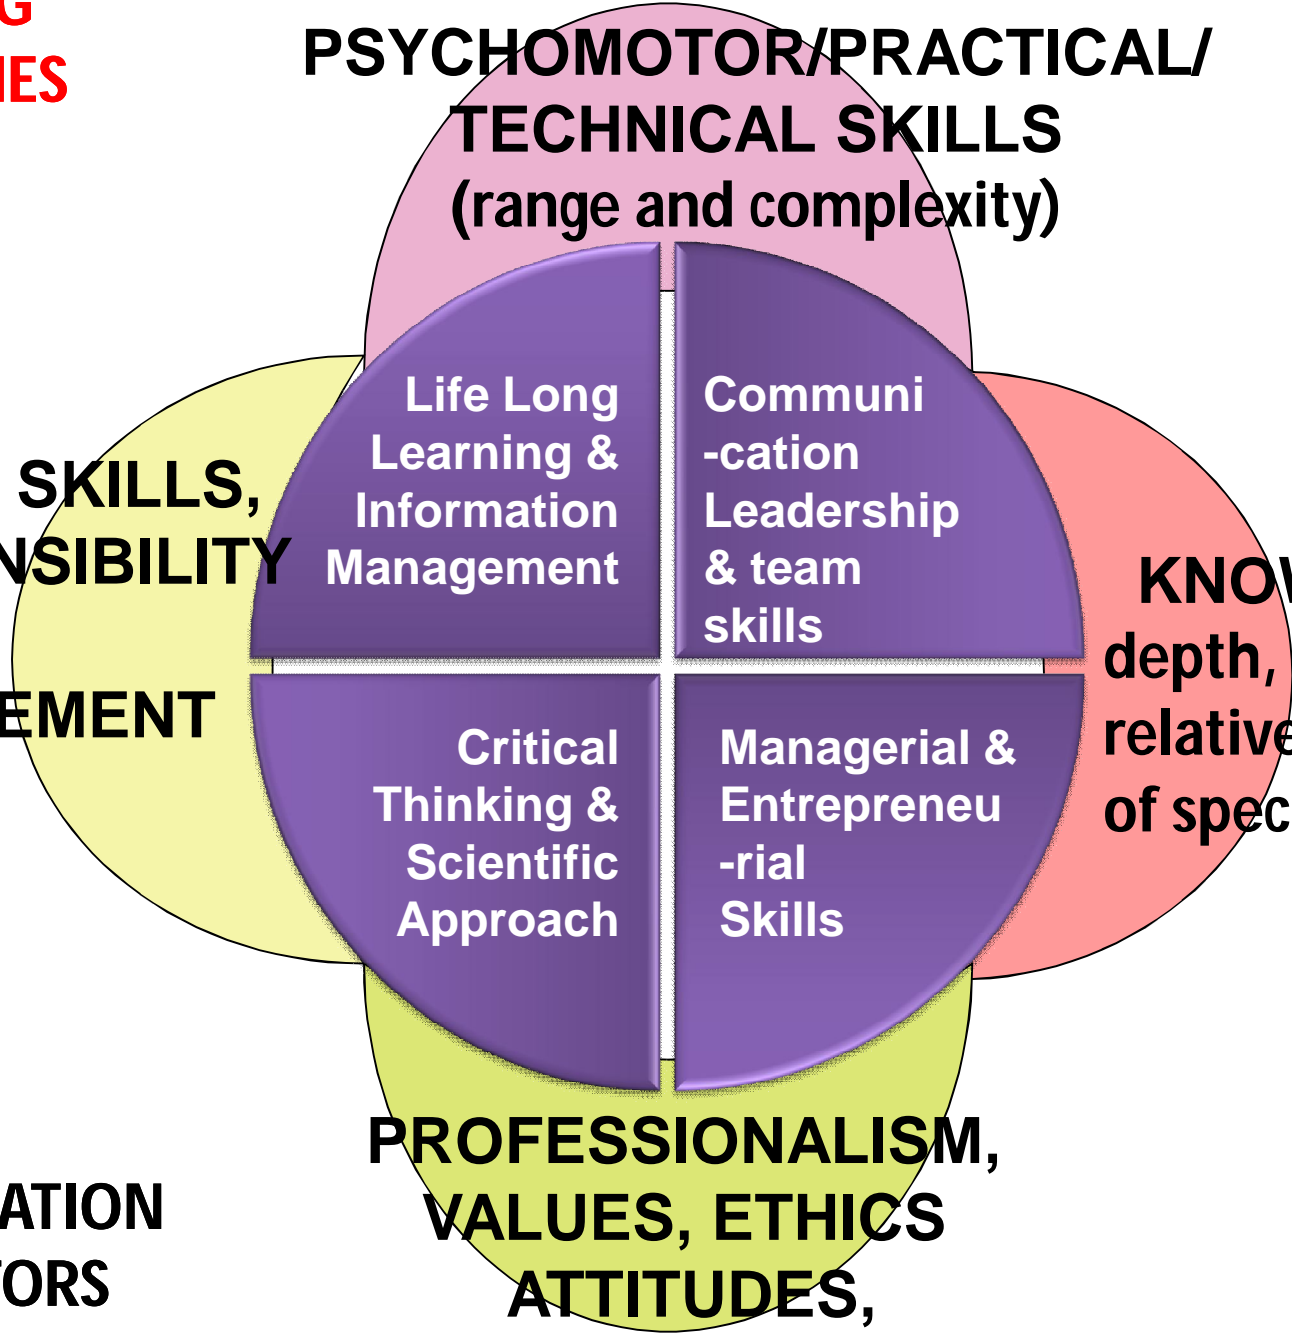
G
IES

PSYCHOMOTOR/PRACTICAL/ TECHNICAL SKILLS (range and complexity)

Life Long Learning & Information Management

Communi -cation Leadership & team skills

SKILLS, NSIBILITY

EMENT

KNOV depth, relative of spec

Critical Thinking & Scientific Approach

Managerial & Entrepreneu -rial Skills

PROFESSIONALISM, VALUES, ETHICS ATTITUDES,

ATION TORS